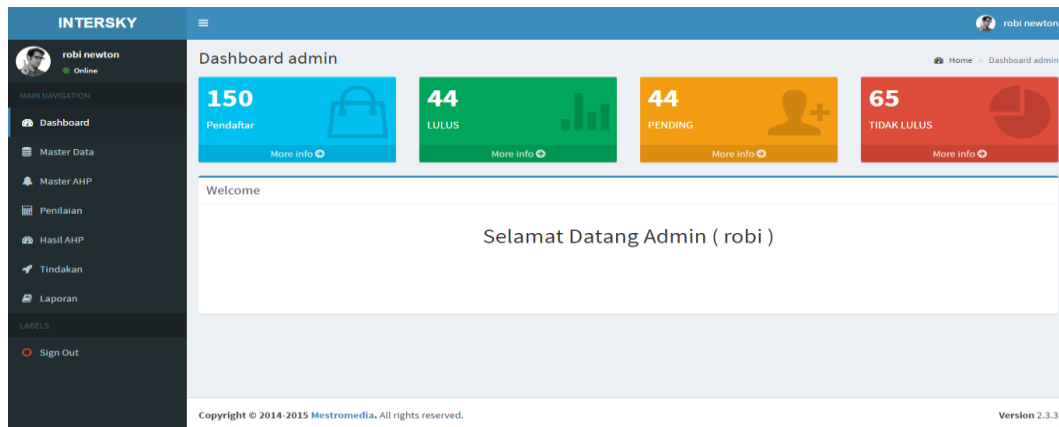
INTERSKY

robi newton

robi newton
Online

MAIN NAVIGATION
Dashboard
Master Data
Master AHP
Penilaian
Hasil AHP
Tindakan
Laporan
LABELS
Sign Out

Dashboard admin

Home > Dashboard admin

150
Pendaftar
More info

44
LULUS
More info

44
PENDING
More info

65
TIDAK LULUS
More info

Welcome

Selamat Datang Admin ( robi )

Copyright © 2014-2015 Mestromedia. All rights reserved.

Version 2.3.3